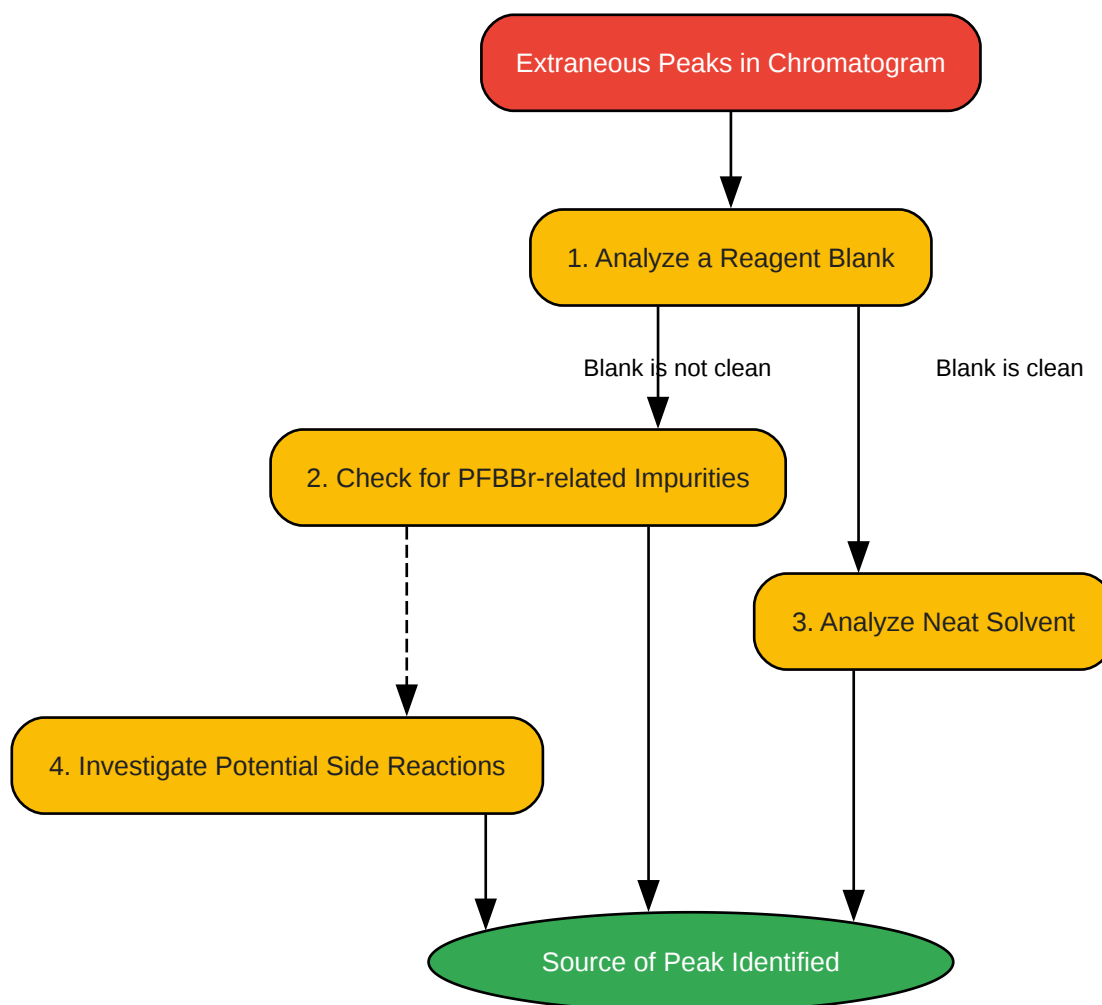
Extraneous Peaks in Chromatogram

1. Analyze a Reagent Blank

Blank is not clean

Blank is clean

2. Check for PFBBr-related Impurities

3. Analyze Neat Solvent

4. Investigate Potential Side Reactions

Source of Peak Identified